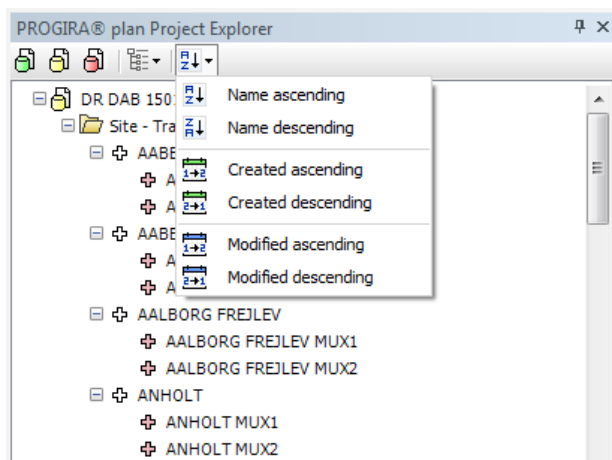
PROGIRA® plan Project Explorer

DR DAB 150
Site - Tra
AABE
A
A
AABE
A
A

Name ascending
Name descending
Created ascending
Created descending
Modified ascending
Modified descending

AALBORG FREJLEV
AALBORG FREJLEV MUX1
AALBORG FREJLEV MUX2
ANHOLT
ANHOLT MUX1
ANHOLT MUX2